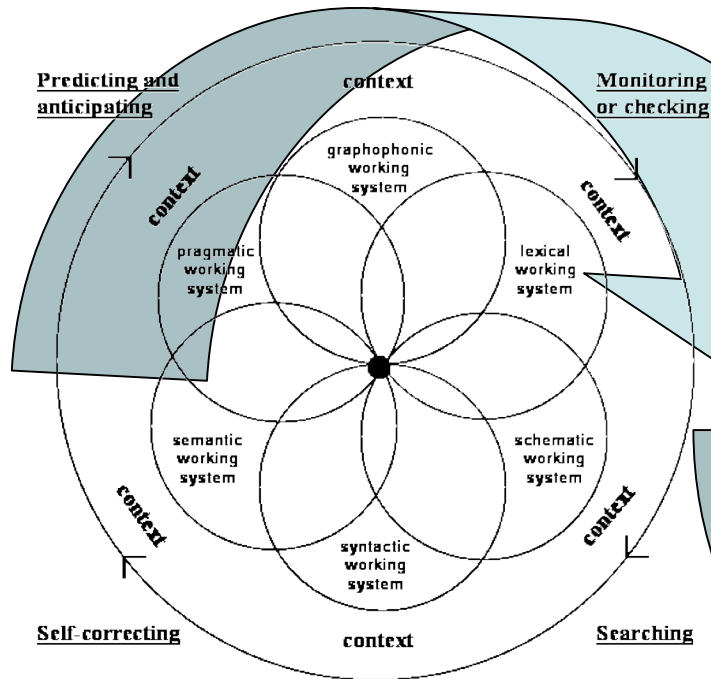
Predicting and anticipating

context

Monitoring or checking

context

graphophonic working system

context

pragmatic working system

lexical working system

semantic working system

schematic working system

context

syntactic working system

context

Self-correcting

context

Searching